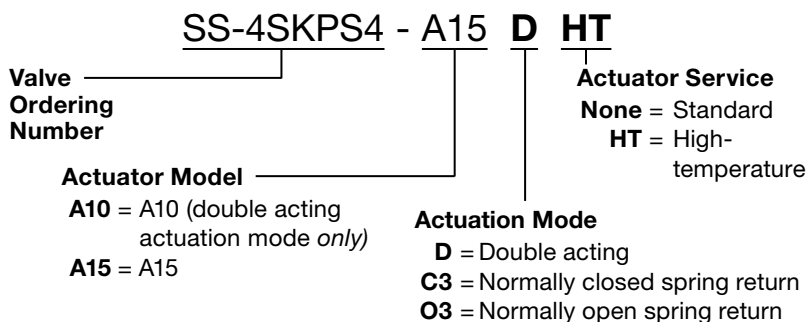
SS-4SKPS4 - A15 D HT

Valve Ordering Number

Actuator Model
A10 = A10 (double acting actuation mode only)
A15 = A15

Actuation Mode
D = Double acting
C3 = Normally closed spring return
O3 = Normally open spring return

Actuator Service
None = Standard
HT = High-temperature